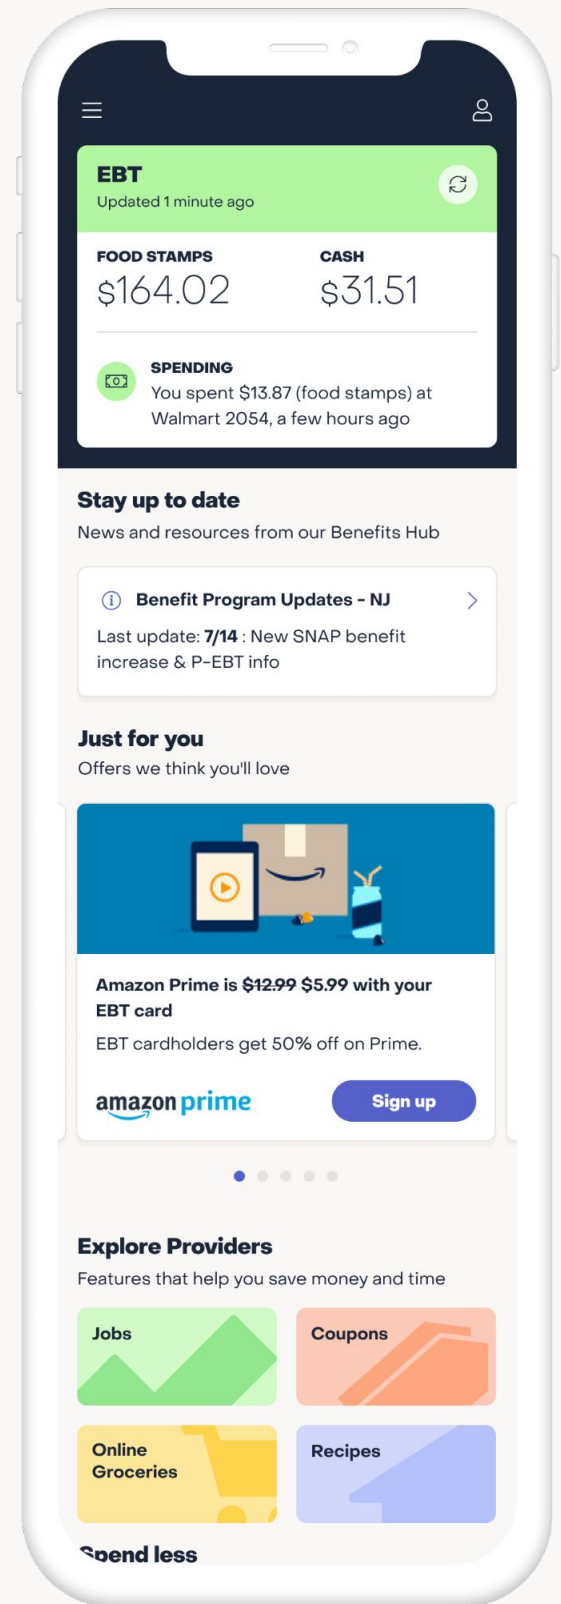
EBT
Updated 1 minute ago

FOOD STAMPS
$164.02

CASH
$31.51

SPENDING
You spent $13.87 (food stamps) at Walmart 2054, a few hours ago

Stay up to date
News and resources from our Benefits Hub

Benefit Program Updates - NJ
Last update: 7/14 : New SNAP benefit increase & P-EBT info

Just for you
Offers we think you'll love

Amazon Prime is ~~$12.99~~ $5.99 with your EBT card
EBT cardholders get 50% off on Prime.

amazon prime
Sign up

Explore Providers
Features that help you save money and time

Jobs
Coupons
Online Groceries
Recipes

Spend less